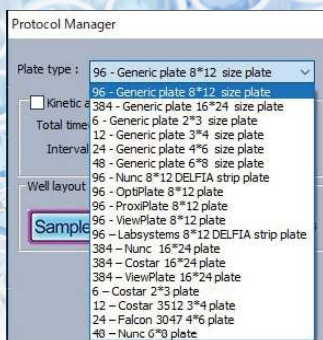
Protocol Manager

Plate type : 96 - Generic plate 8*12 size plate

Kinetic

Total time

Interval

Well layout

Sample

96 - Generic plate 8*12 size plate
384 - Generic plate 16*24 size plate
6 - Generic plate 2*3 size plate
12 - Generic plate 3*4 size plate
24 - Generic plate 4*6 size plate
48 - Generic plate 6*8 size plate
96 - Nunc 8*12 DELFIA strip plate
96 - OptiPlate 8*12 plate
96 - ProxiPlate 8*12 plate
96 - ViewPlate 8*12 plate
96 – Labsystems 8*12 DELFIA strip plate
384 – Nunc 16*24 plate
384 – Costar 16*24 plate
384 – ViewPlate 16*24 plate
6 – Costar 2*3 plate
12 – Costar 3512 3*4 plate
24 – Falcon 3047 4*6 plate
48 – Nunc 6*8 plate